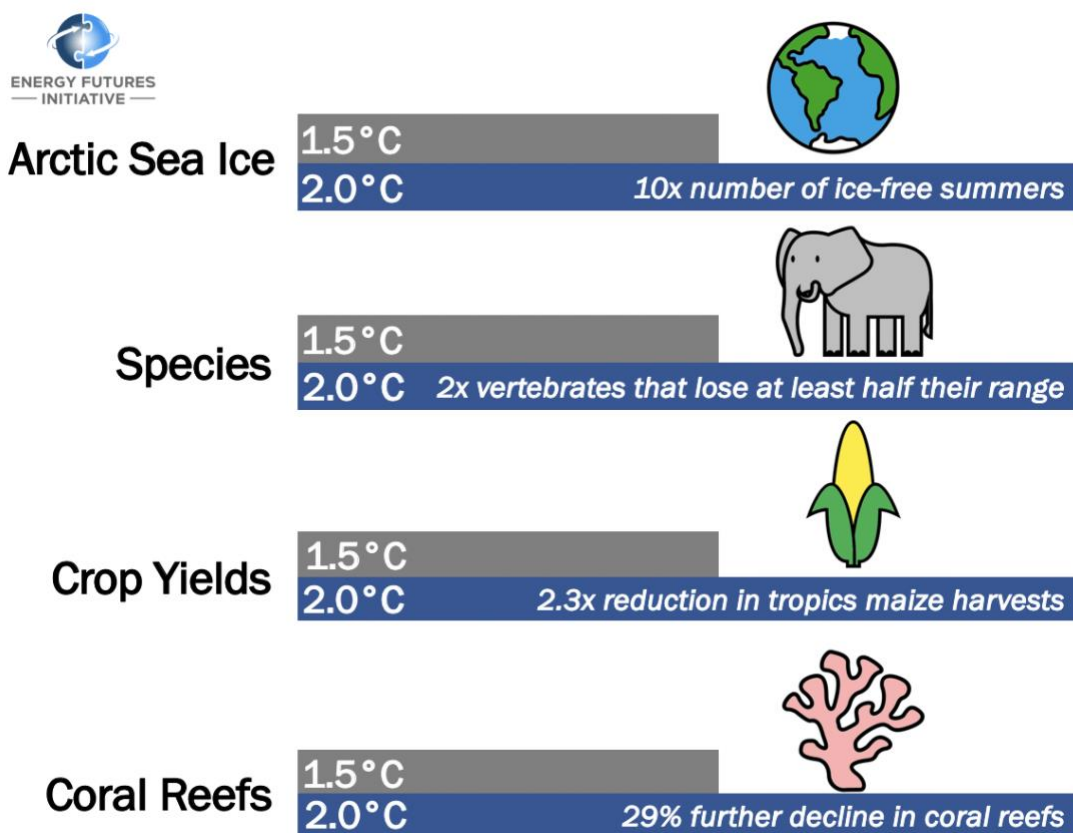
ENERGY FUTURES
— INITIATIVE —

Arctic Sea Ice
1.5°C
2.0°C 10x number of ice-free summers

Species
1.5°C
2.0°C 2x vertebrates that lose at least half their range

Crop Yields
1.5°C
2.0°C 2.3x reduction in tropics maize harvests

Coral Reefs
1.5°C
2.0°C 29% further decline in coral reefs